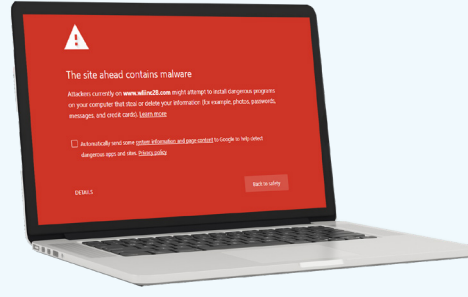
The site ahead contains malware

Attackers currently on www.wlinc28.com might attempt to install dangerous programs on your computer that steal or delete your information (for example, photos, passwords, messages, and credit cards). Learn more

Automatically send some system information and page content to Google to help detect dangerous apps and sites. Privacy policy

DETAILS

Back to safety